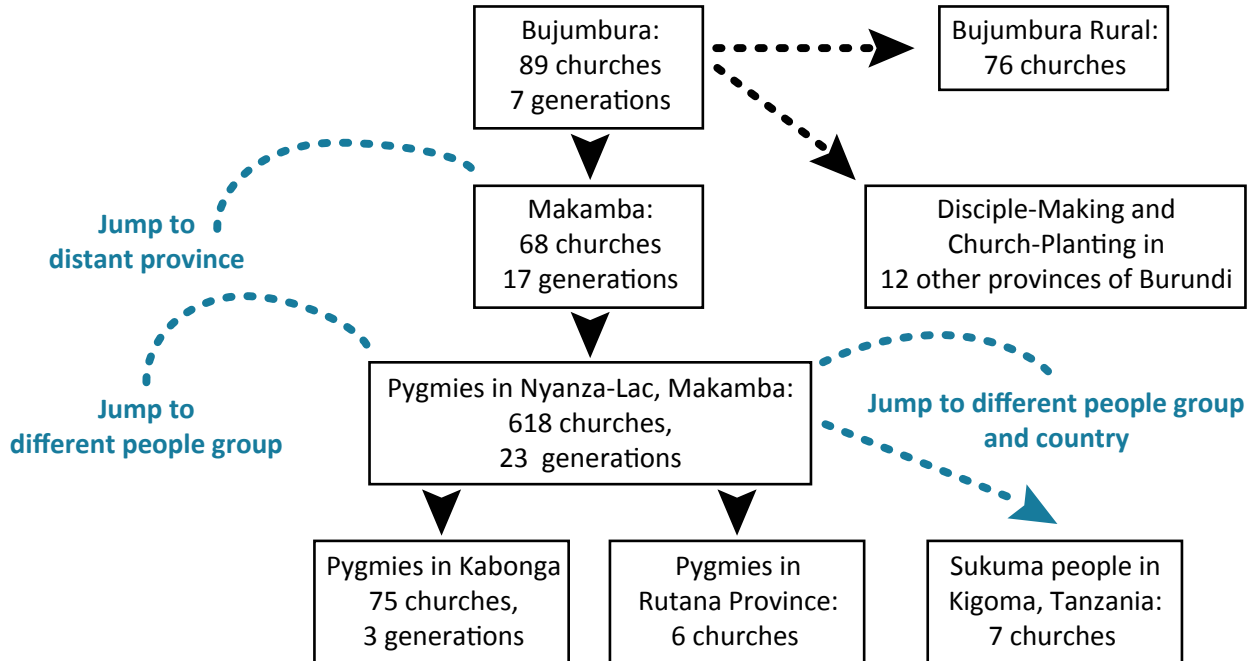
Bujumbura:
89 churches
7 generations

Bujumbura Rural:
76 churches

Jump to distant province

Makamba:
68 churches
17 generations

Disciple-Making and Church-Planting in 12 other provinces of Burundi

Jump to different people group

Pygmies in Nyanza-Lac, Makamba:
618 churches,
23 generations

Jump to different people group and country

Pygmies in Kabonga
75 churches,
3 generations

Pygmies in Rutana Province:
6 churches

Sukuma people in Kigoma, Tanzania:
7 churches